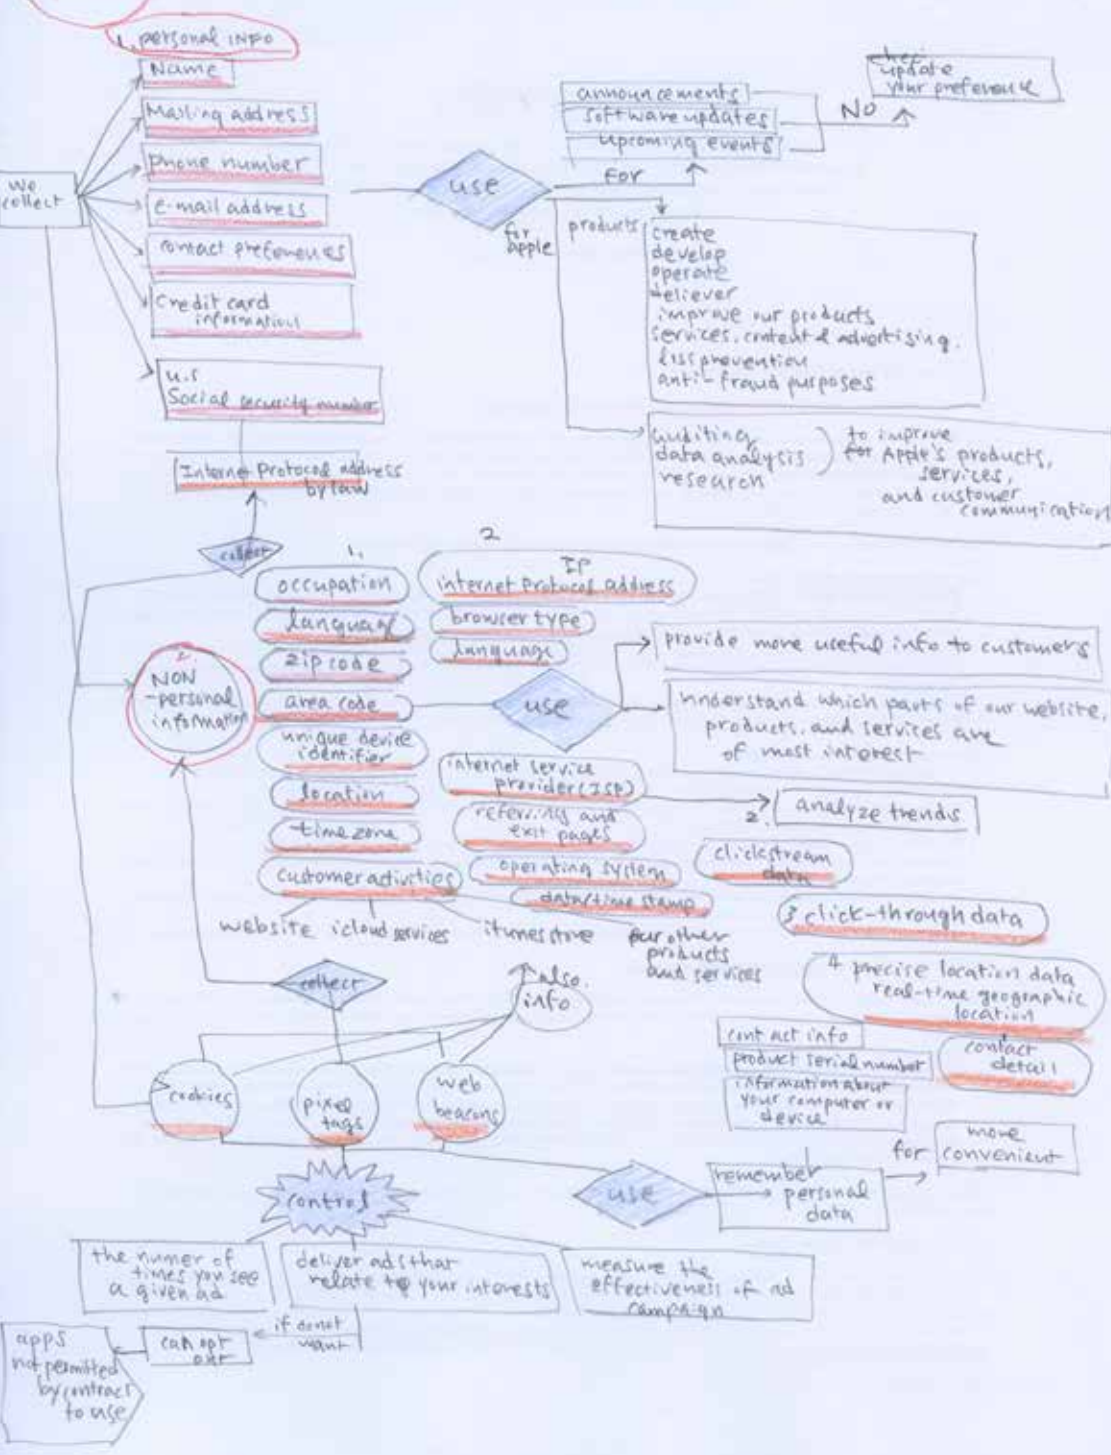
1. personal info

Name

Mailing address

Phone number

e-mail address

contact preferences

Credit card information

u.s Social security number

Internet Protocol address by law

we collect

use

for Apple

announcements

software updates

upcoming events

For

No

update your preference

products

create
develop
operate
deliever
improve our products
services, content & advertising.
loss prevention
anti-fraud purposes

auditing
data analysis
research

to improve for Apple's products, services, and customer communication

collect

1.

occupation

language

zip code

area code

unique device identifier

location

time zone

customer activities

website

icloud services

itunes store

four other products and services

2.

NON-personal information

2

IP internet Protocol address

browser type

language

internet service provider (ISP)

referring and exit pages

operating system

date/time stamp

use

provide more useful info to customers

understand which parts of our website, products, and services are of most interest

2. analyze trends

clickstream data

3 click-through data

4 precise location data real-time geographic location

contact info

product serial number

information about your computer or device

contact detail

also info.

collect

cookies

pixel tags

web beacons

control

use

remember personal data

for

more convenient

the numer of times you see a given ad

deliver ads that relate to your interests

measure the effectiveness of ad campaign

if donot want

can opt out

apps not permitted by contract to use